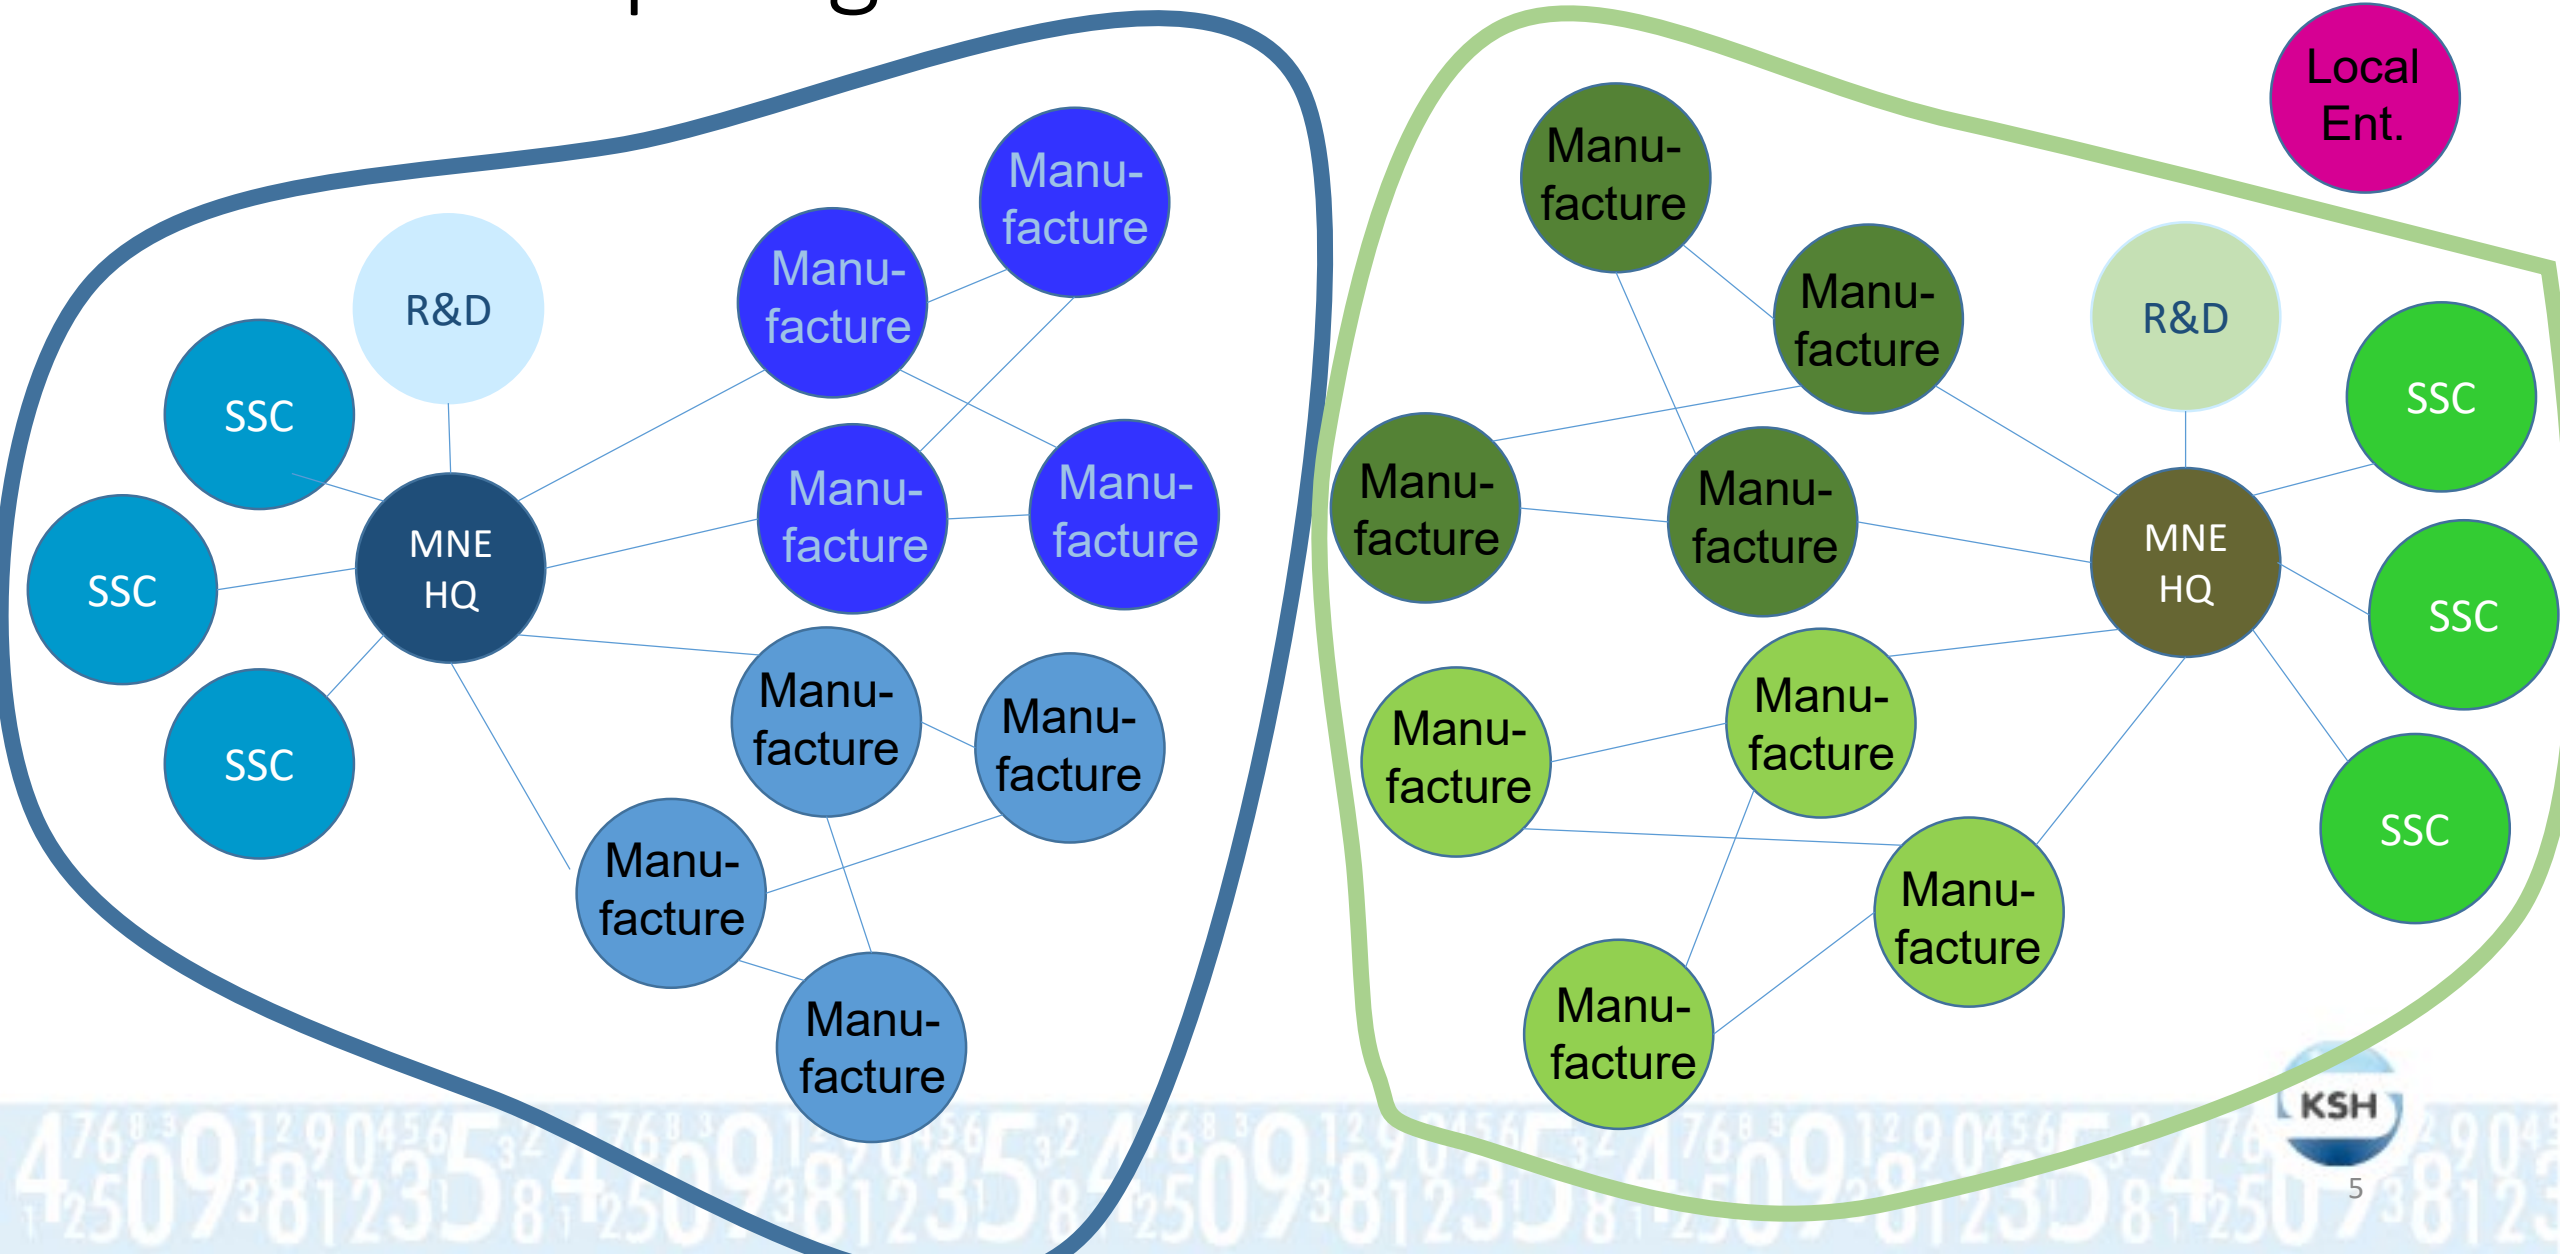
Local Ent.

R&D

SSC

SSC

MNE HQ

SSC

Manufacture

Manufacture

Manufacture

Manufacture

Manufacture

Manufacture

Manufacture

Manufacture

Manufacture

Manufacture

R&D

SSC

Manufacture

Manufacture

MNE HQ

SSC

Manufacture

Manufacture

SSC

Manufacture

Manufacture

Manufacture

KSH

5